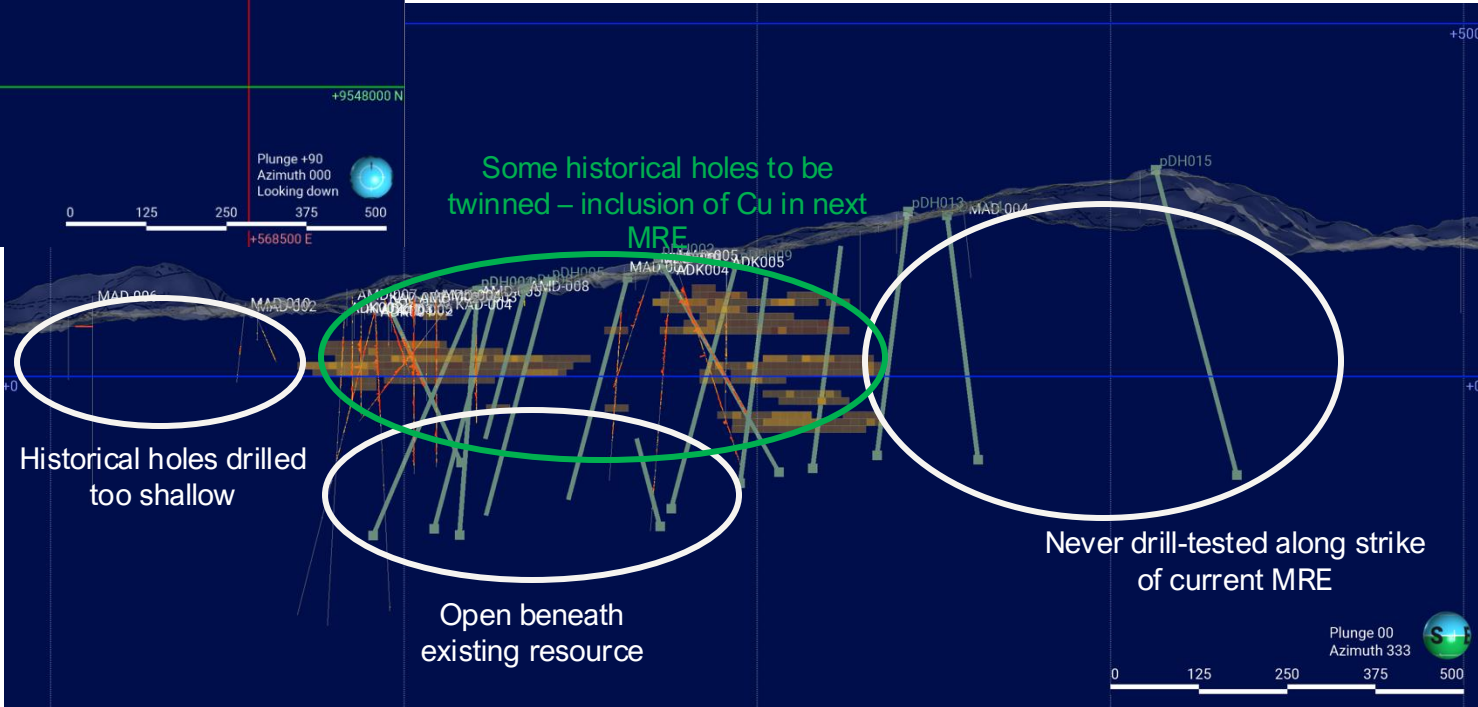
+9548000 N

Plunge +90
Azimuth 000
Looking down

0 125 250 375 500

+568500 E

+500

Some historical holes to be twinned – inclusion of Cu in next MRE

pDH015

pDH013

MAD-004

MAD-006

MAD-010

MAD-002

pDH005

MAD-008

ADK004

ADK005

KAD-004

+0

+0

Historical holes drilled too shallow

Open beneath existing resource

Never drill-tested along strike of current MRE

Plunge 00
Azimuth 333

0 125 250 375 500